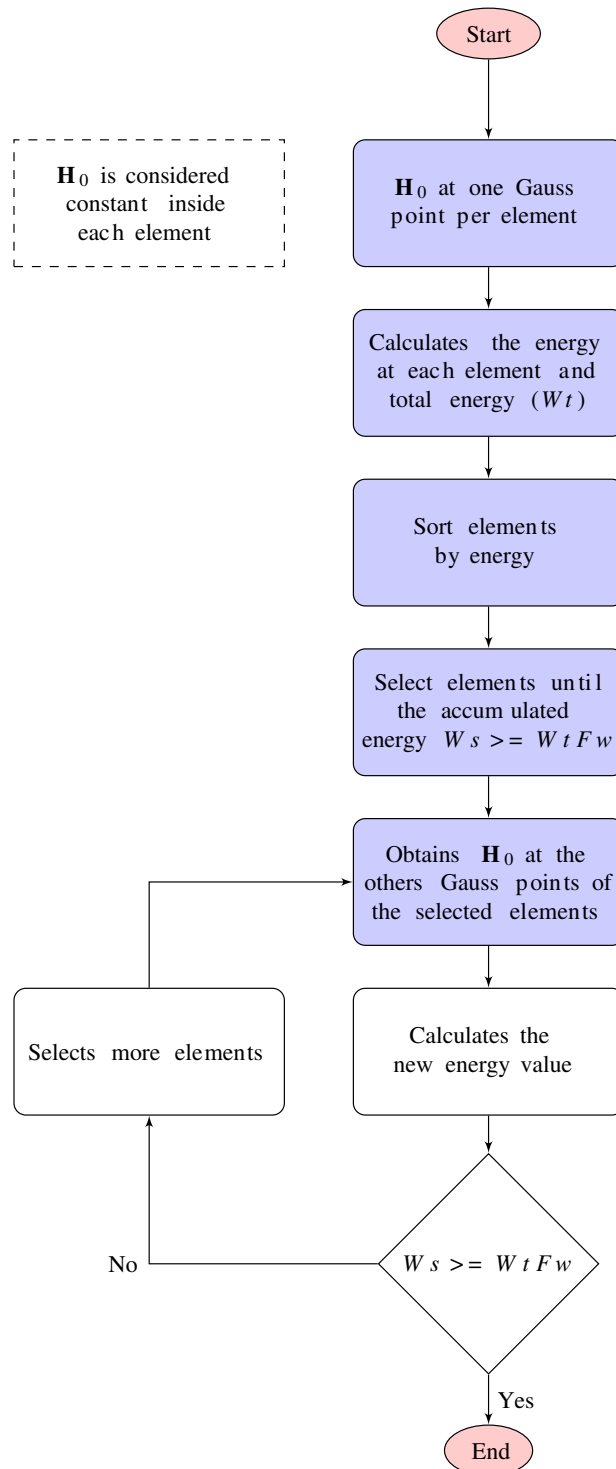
Start

$\mathbf{H}_0$ is considered constant inside each element

$\mathbf{H}_0$ at one Gauss point per element

Calculates the energy at each element and total energy ($Wt$)

Sort elements by energy

Select elements until the accumulated energy $Ws >= WtFw$

Obtains $\mathbf{H}_0$ at the others Gauss points of the selected elements

Selects more elements

Calculates the new energy value

No

$Ws >= WtFw$

Yes

End